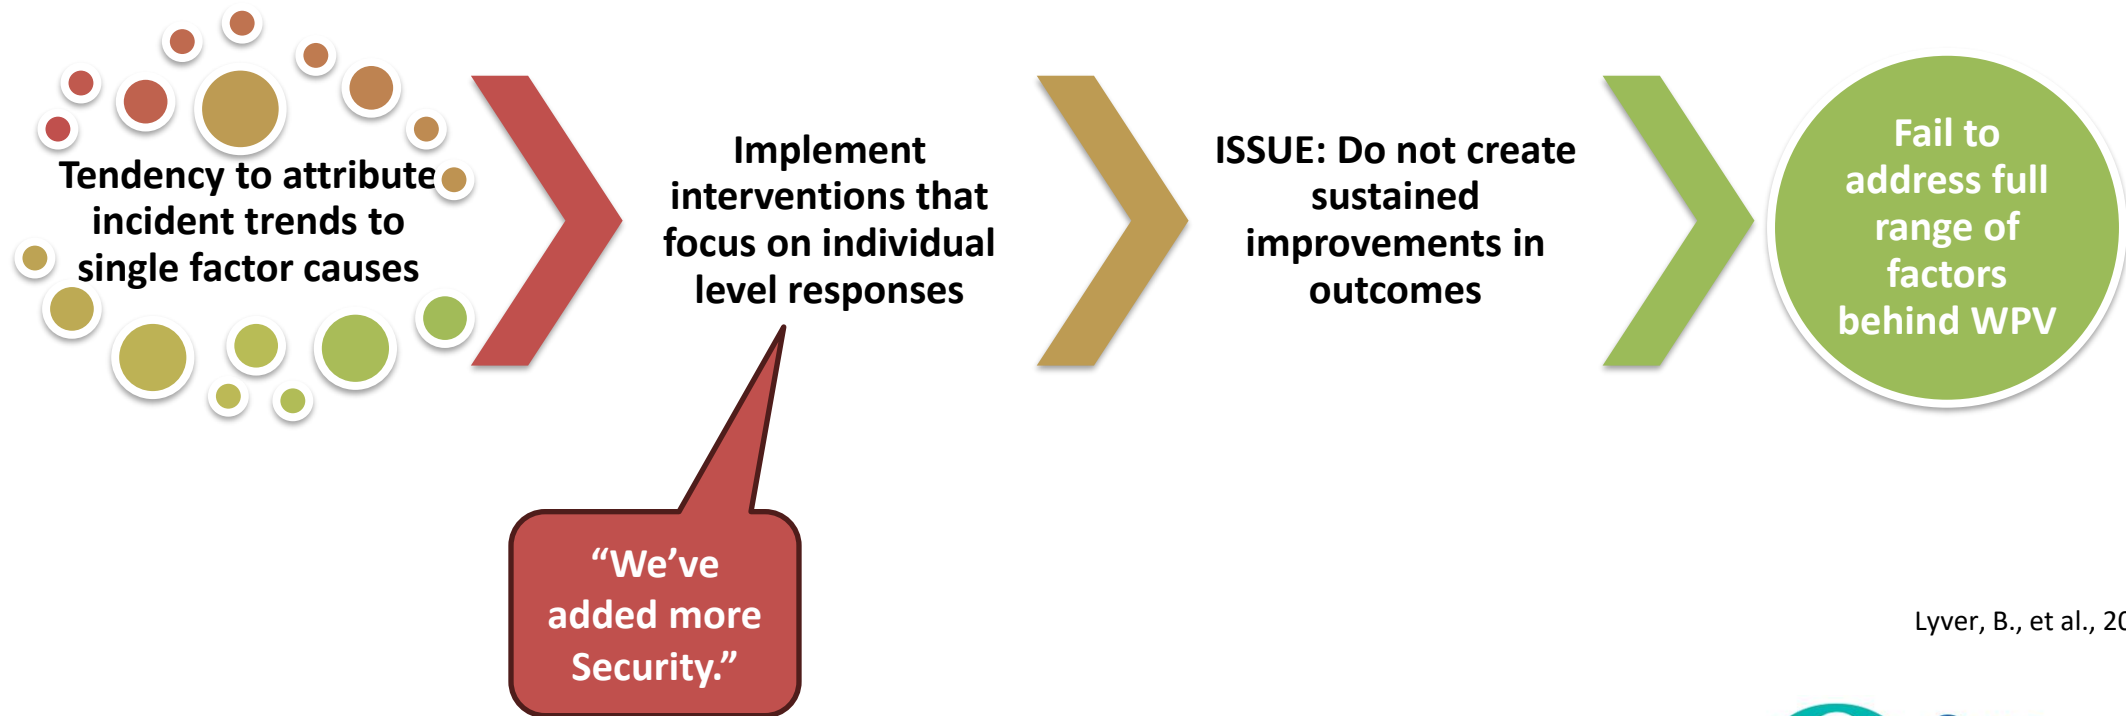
Tendency to attribute incident trends to single factor causes

Implement interventions that focus on individual level responses

ISSUE: Do not create sustained improvements in outcomes

Fail to address full range of factors behind WPV

“We’ve added more Security.”

Lyver, B., et al., 20